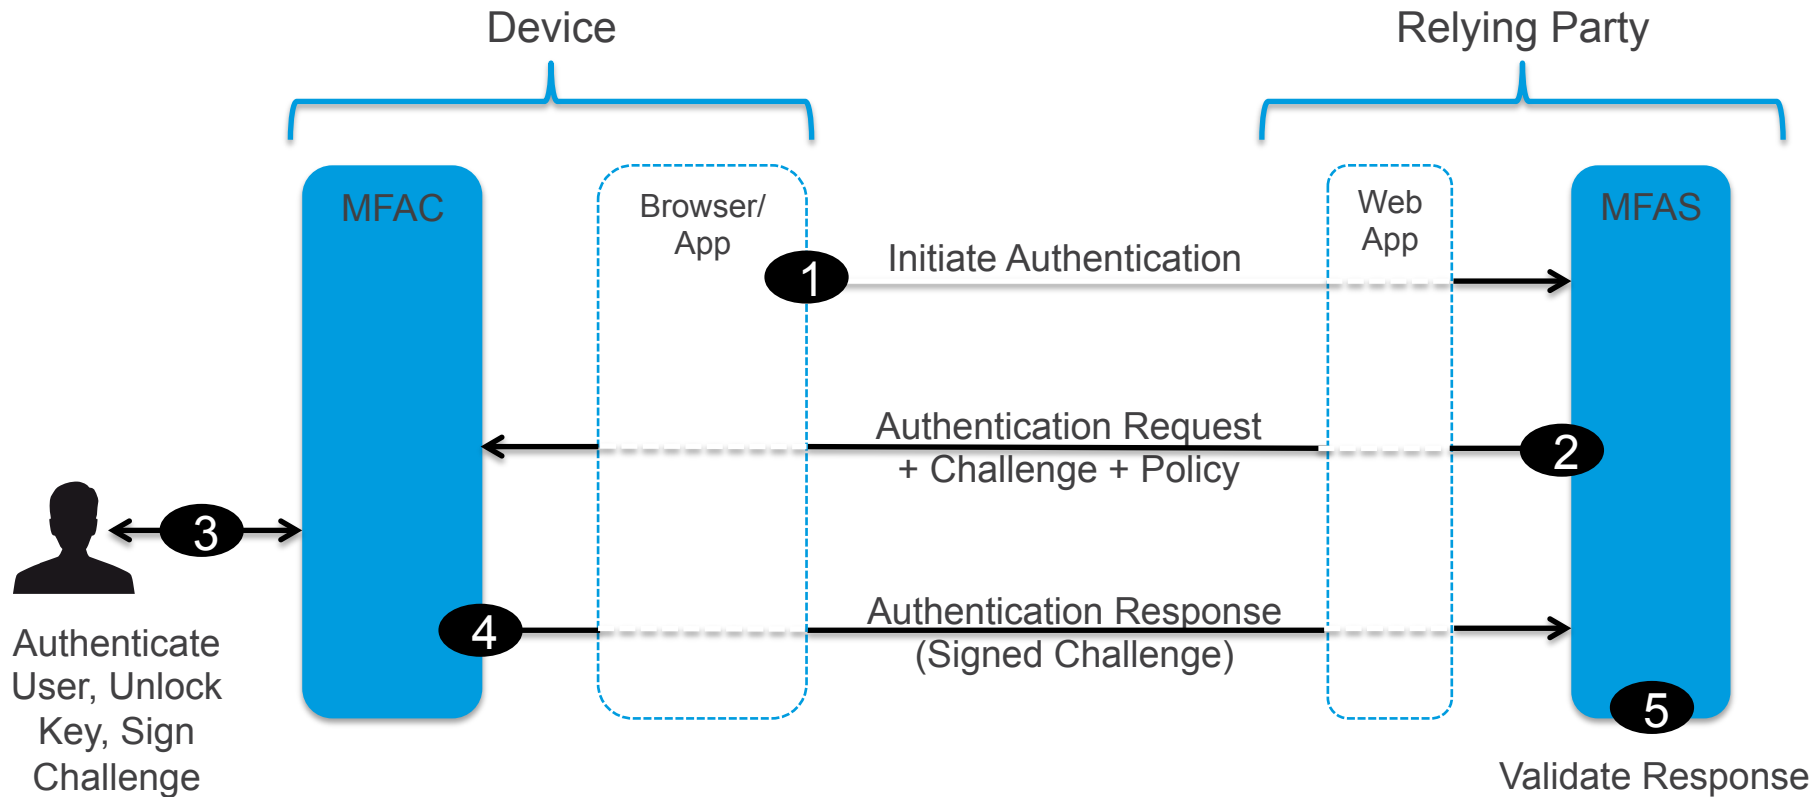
Device

Relying Party

MFAC

Browser/ App

Web App

MFAS

1

Initiate Authentication

Authentication Request + Challenge + Policy

2

3

4

Authentication Response (Signed Challenge)

5

Authenticate User, Unlock Key, Sign Challenge

Validate Response